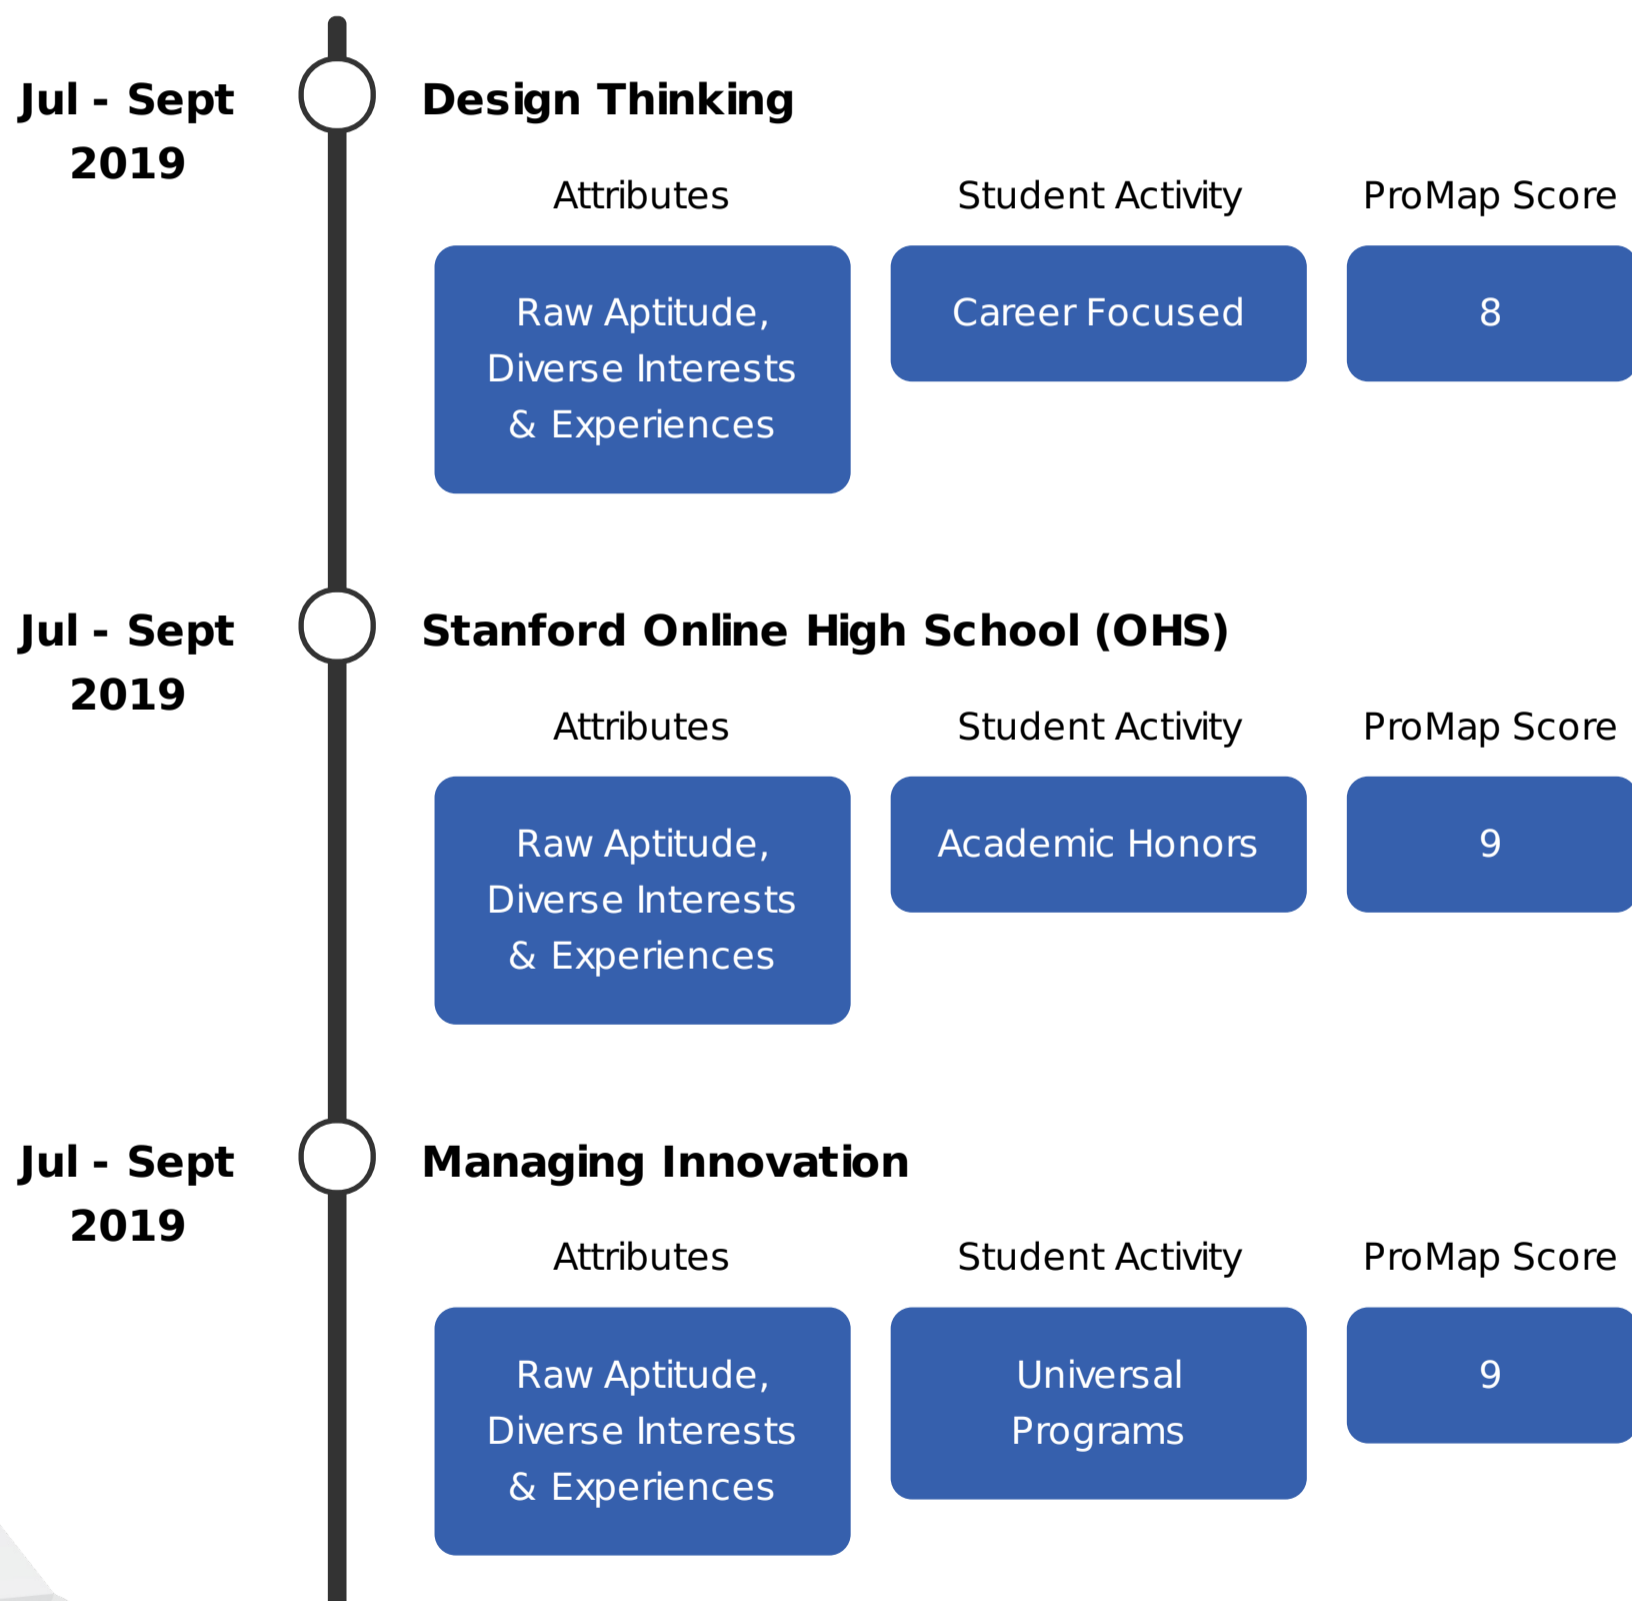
Jul - Sept 2019

Design Thinking

Attributes

Student Activity

ProMap Score

Raw Aptitude, Diverse Interests & Experiences

Career Focused

8

Jul - Sept 2019

Stanford Online High School (OHS)

Attributes

Student Activity

ProMap Score

Raw Aptitude, Diverse Interests & Experiences

Academic Honors

9

Jul - Sept 2019

Managing Innovation

Attributes

Student Activity

ProMap Score

Raw Aptitude, Diverse Interests & Experiences

Universal Programs

9